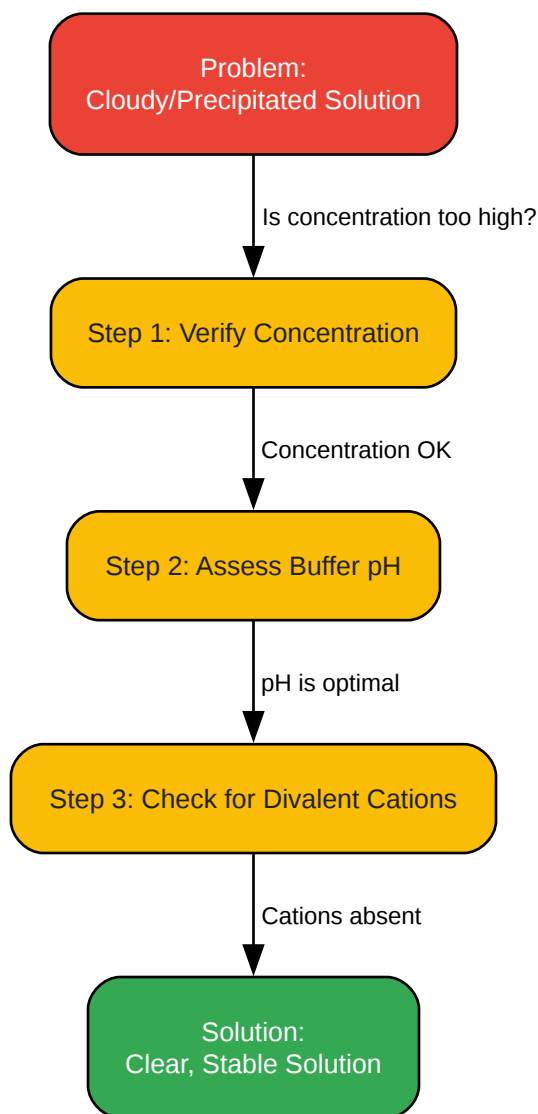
Problem:
Cloudy/Precipitated Solution

Is concentration too high?

Step 1: Verify Concentration

Concentration OK

Step 2: Assess Buffer pH

pH is optimal

Step 3: Check for Divalent Cations

Cations absent

Solution:
Clear, Stable Solution